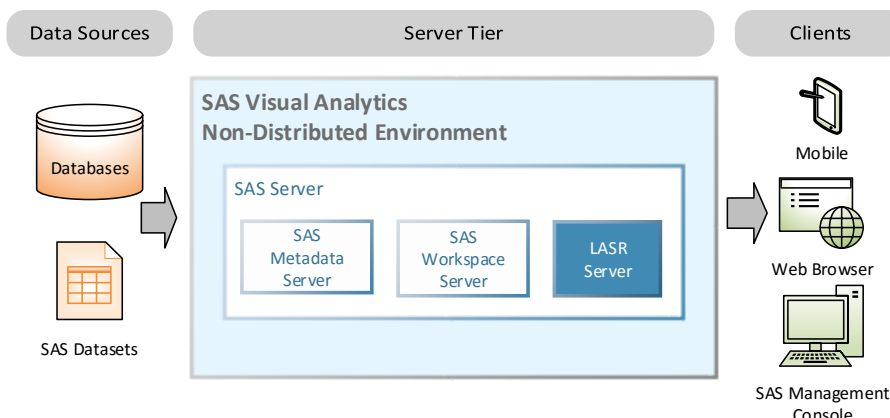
Data Sources

Server Tier

Clients

SAS Visual Analytics Non-Distributed Environment

Databases

SAS Server

SAS Metadata Server

SAS Workspace Server

LASR Server

Mobile

Web Browser

SAS Datasets

SAS Management Console